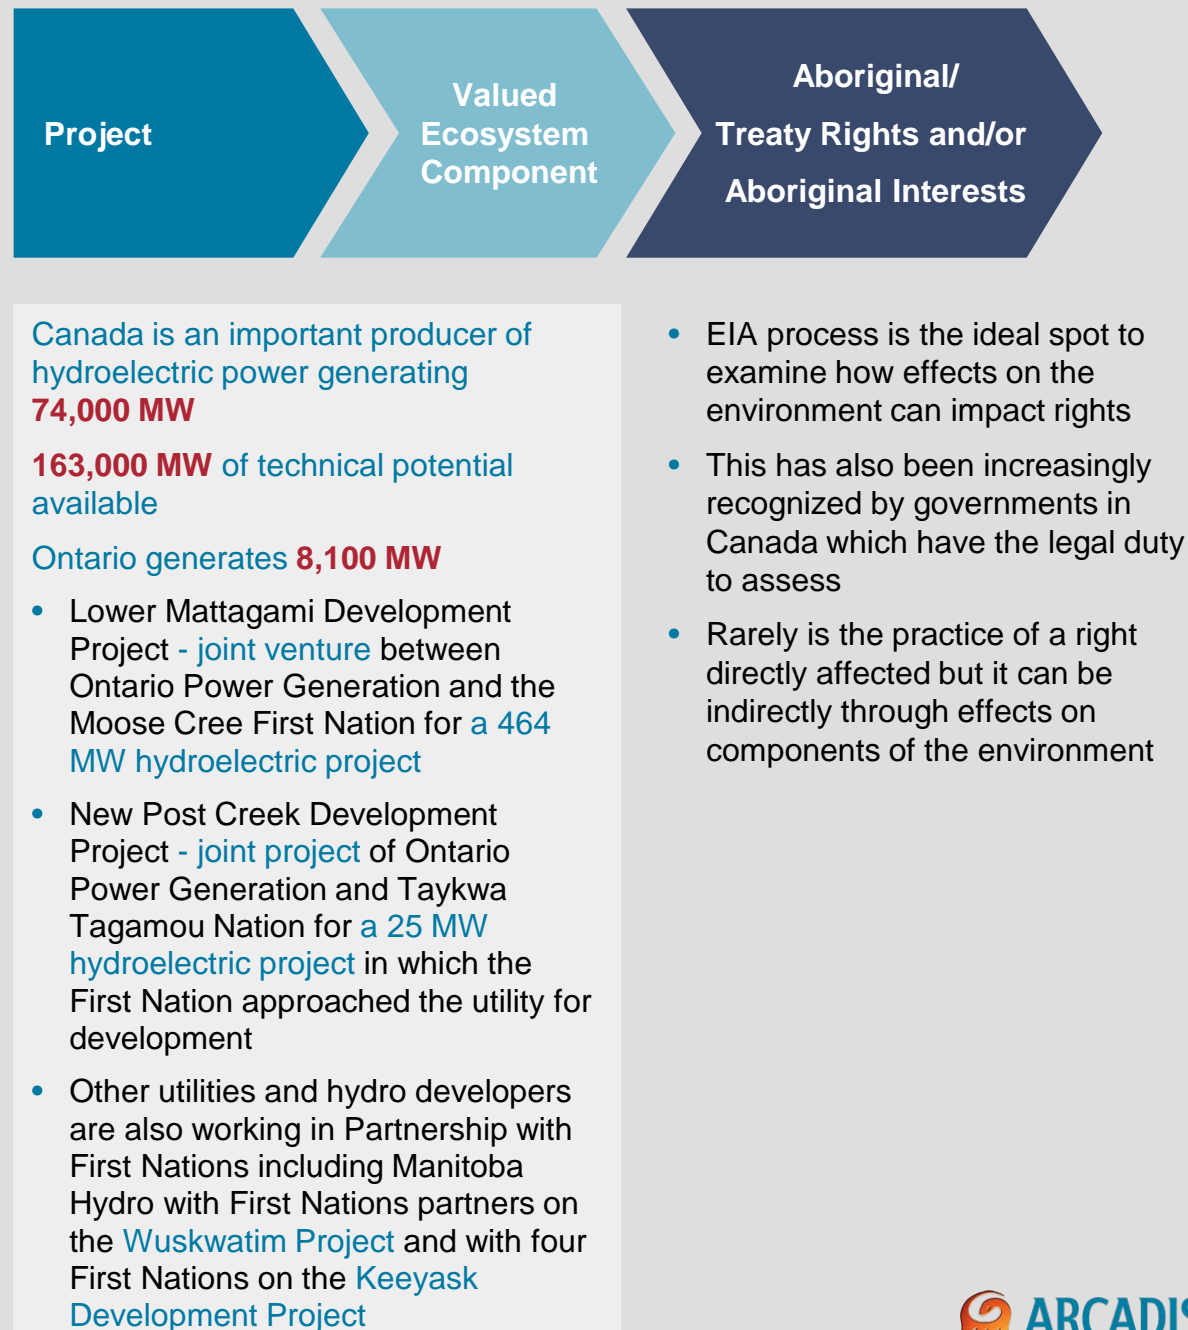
Project

Valued Ecosystem Component

Aboriginal/ Treaty Rights and/or Aboriginal Interests

Canada is an important producer of hydroelectric power generating 74,000 MW

163,000 MW of technical potential available

Ontario generates 8,100 MW

- Lower Mattagami Development Project - joint venture between Ontario Power Generation and the Moose Cree First Nation for a 464 MW hydroelectric project
- New Post Creek Development Project - joint project of Ontario Power Generation and Taykwa Tagamou Nation for a 25 MW hydroelectric project in which the First Nation approached the utility for development
- Other utilities and hydro developers are also working in Partnership with First Nations including Manitoba Hydro with First Nations partners on the Wuskwatim Project and with four First Nations on the Keeyask Development Project

- EIA process is the ideal spot to examine how effects on the environment can impact rights
- This has also been increasingly recognized by governments in Canada which have the legal duty to assess
- Rarely is the practice of a right directly affected but it can be indirectly through effects on components of the environment

ARCADI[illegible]